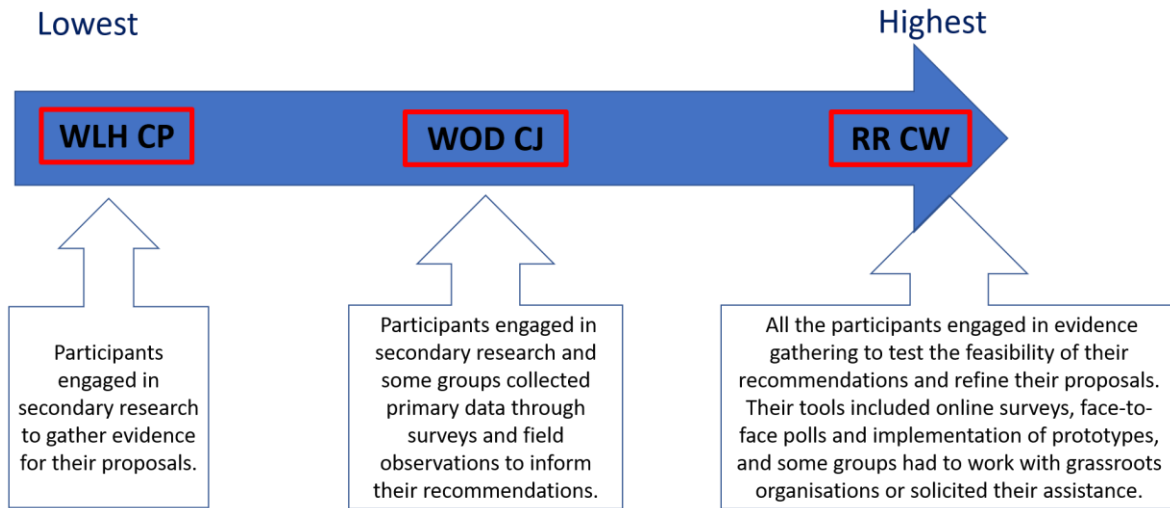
Lowest

Highest

WLH CP

WOD CJ

RR CW

Participants engaged in secondary research to gather evidence for their proposals.

Participants engaged in secondary research and some groups collected primary data through surveys and field observations to inform their recommendations.

All the participants engaged in evidence gathering to test the feasibility of their recommendations and refine their proposals. Their tools included online surveys, face-to-face polls and implementation of prototypes, and some groups had to work with grassroots organisations or solicited their assistance.